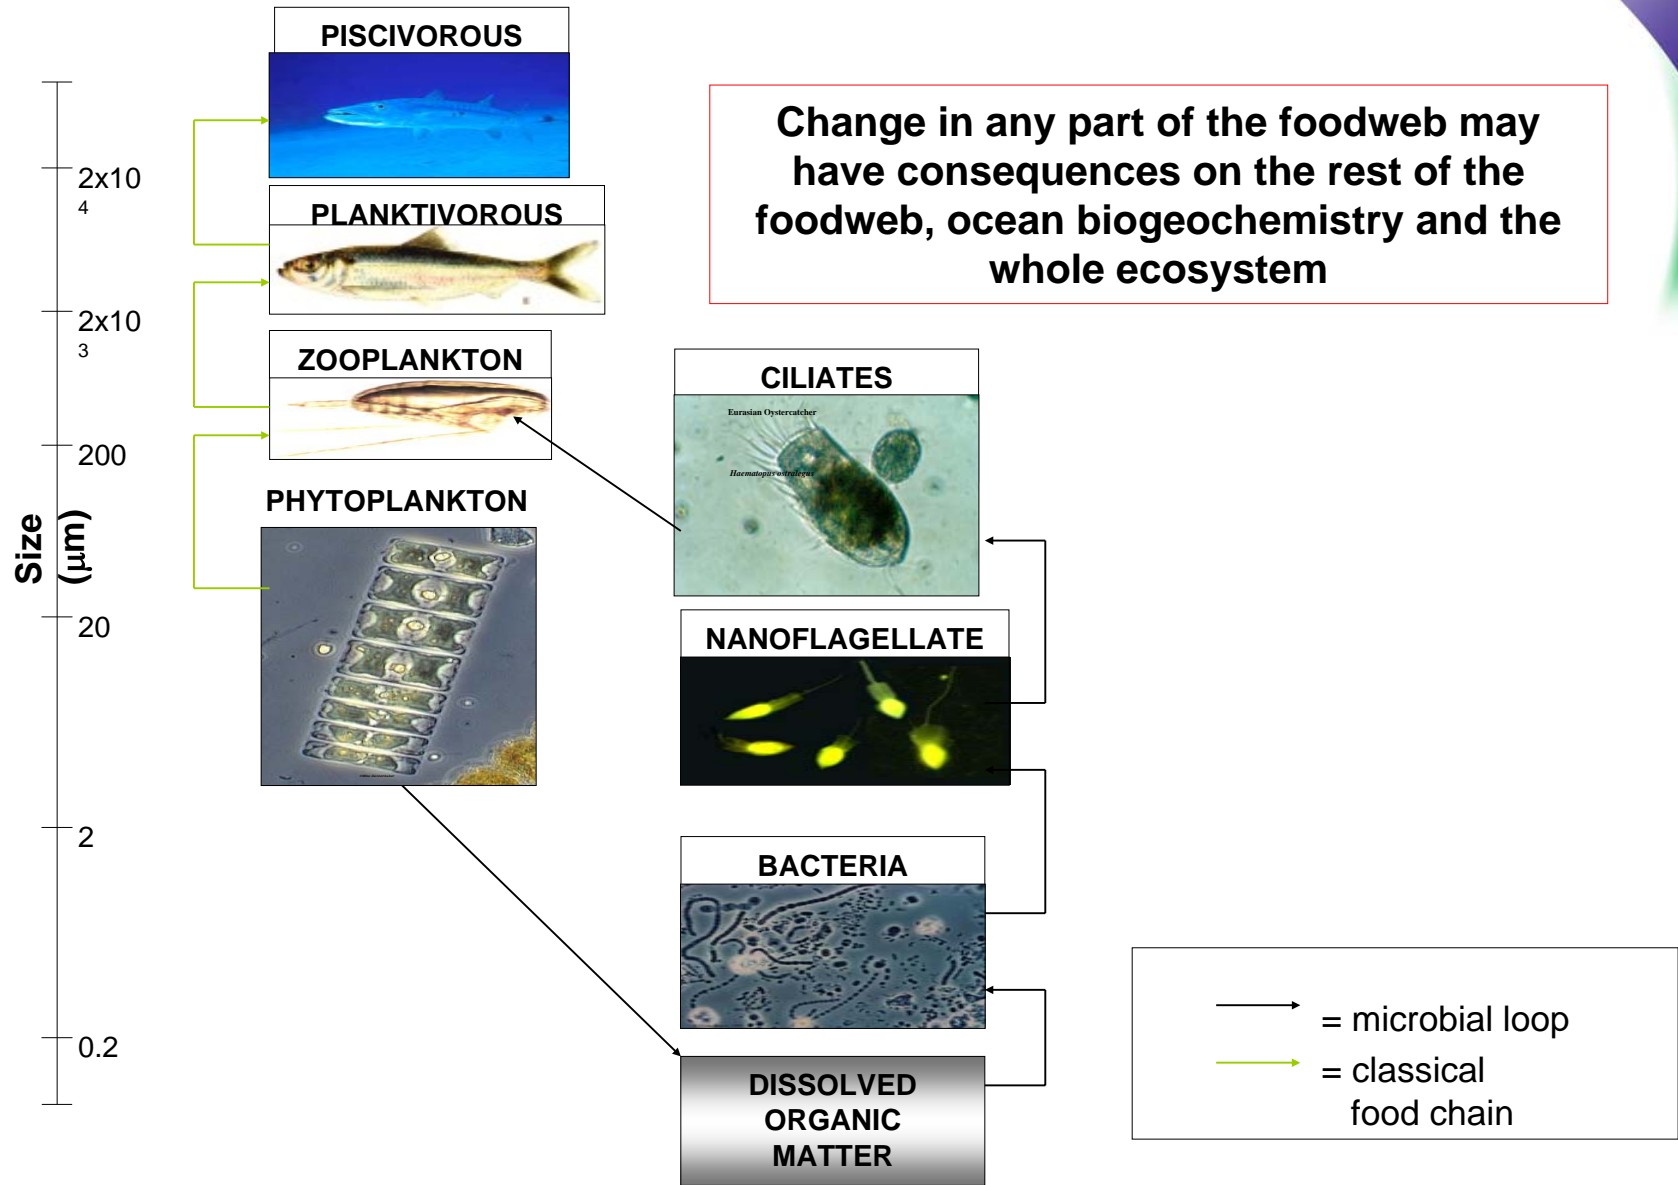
Size (µm)

$2x10^4$

$2x10^3$

200

20

2

0.2

PISCIVOROUS

PLANKTIVOROUS

ZOOPLANKTON

PHYTOPLANKTON

Change in any part of the foodweb may have consequences on the rest of the foodweb, ocean biogeochemistry and the whole ecosystem

CILIATES

Eurasian Oystercatcher

Haematopus ostralegus

NANOFLAGELLATE

BACTERIA

DISSOLVED ORGANIC MATTER

= microbial loop

= classical food chain